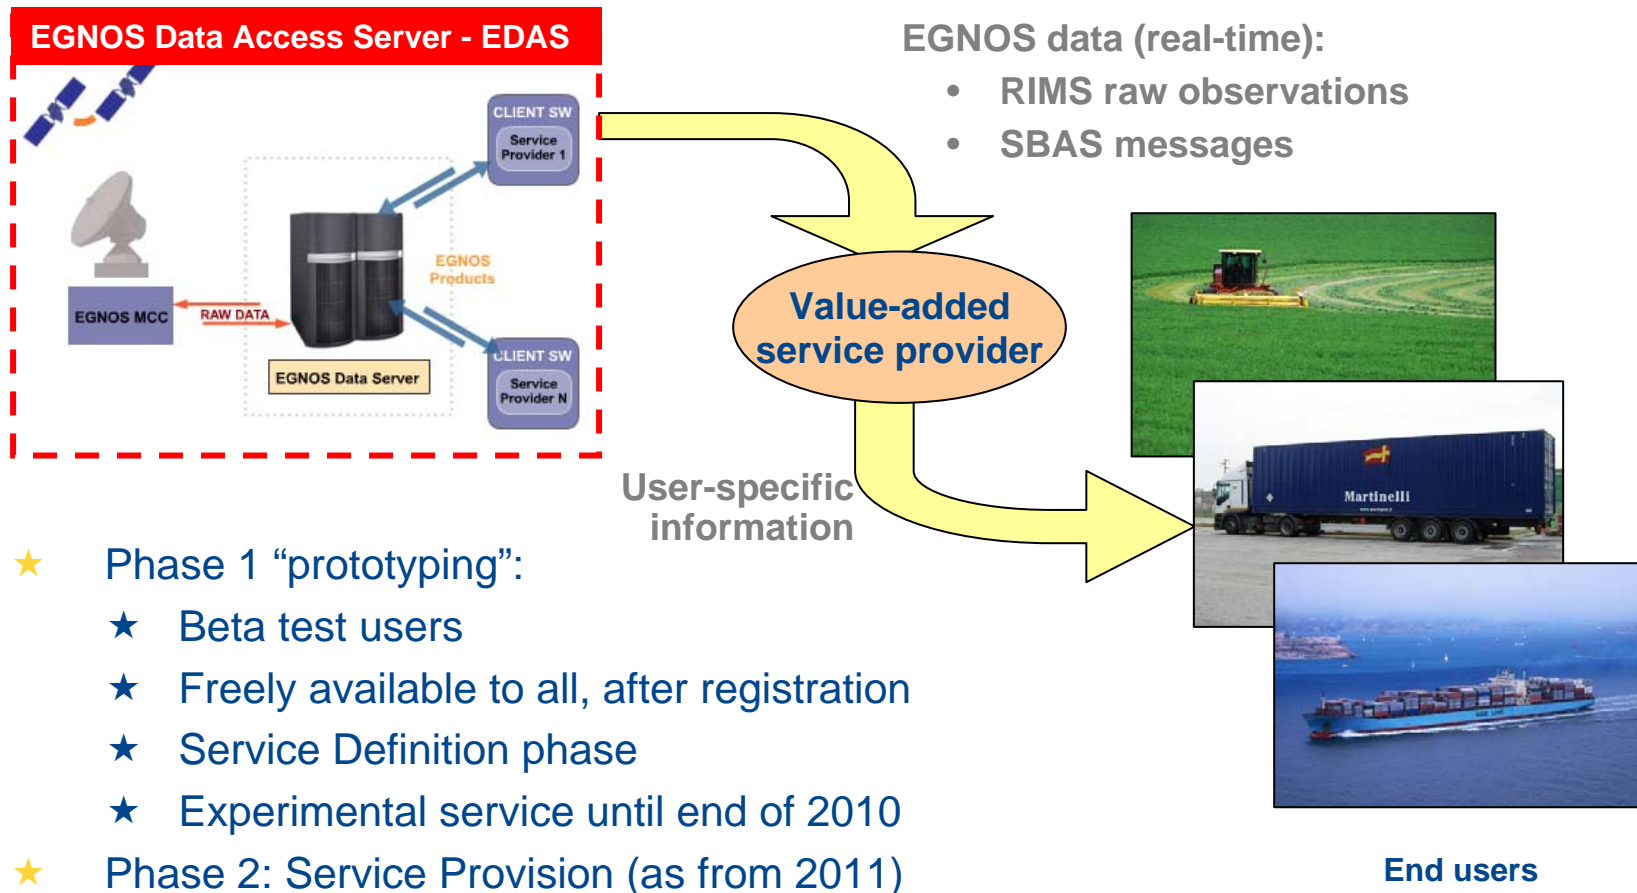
EGNOS Data Access Server - EDAS

CLIENT SW
Service Provider 1

EGNOS Products

EGNOS MCC

RAW DATA

EGNOS Data Server

CLIENT SW
Service Provider N

EGNOS data (real-time):
• RIMS raw observations
• SBAS messages

Value-added service provider

User-specific information

Martinelli

★ Phase 1 “prototyping”:
★ Beta test users
★ Freely available to all, after registration
★ Service Definition phase
★ Experimental service until end of 2010
★ Phase 2: Service Provision (as from 2011)

End users